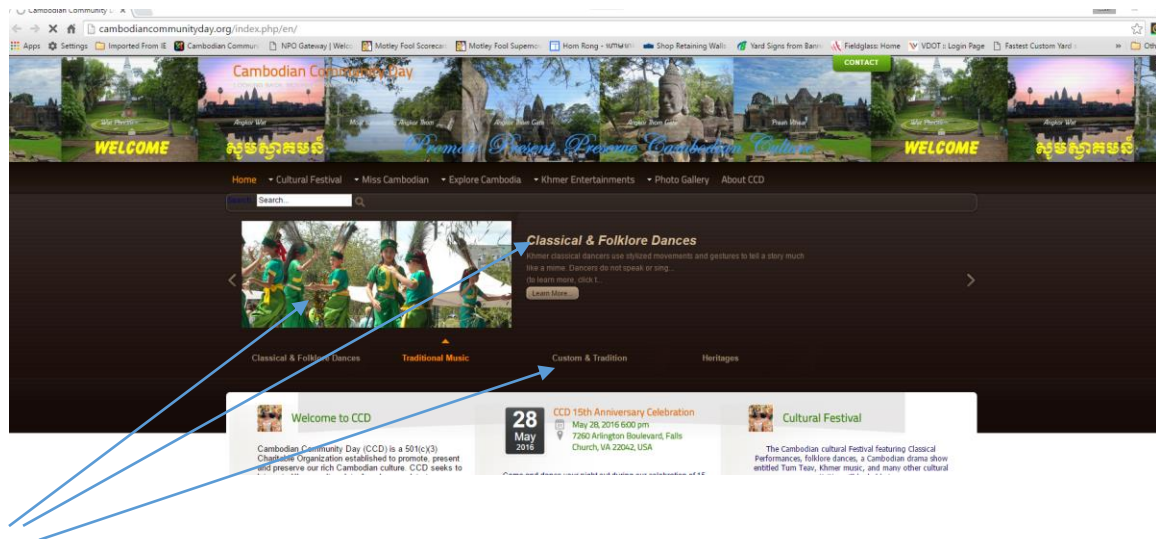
Cambodian Community D ×

cambodiancommunityday.org/index.php/en/

Apps Settings Imported From IE Cambodian Commun NPO Gateway | Welc Motley Fool Scorecar Motley Fool Supernov Hom Rong Shop Retaining Walls Yard Signs from Bann Fieldglass: Home VDOT :: Login Page Fastest Custom Yard » Oth

Cambodian Community Day

CONTACT

WELCOME សូមស្វាគមន៍ Promote Present Preserve Cambodian Culture WELCOME សូមស្វាគមន៍

Angkor Wat Angkor Wat Angkor Thom Gate Angkor Thom Gate Preah Vihear Angkor Wat

Home Cultural Festival Miss Cambodian Explore Cambodia Khmer Entertainments Photo Gallery About CCD

Search Search...

Classical & Folklore Dances

Khmer classical dancers use stylized movements and gestures to tell a story much like a mime. Dancers do not speak or sing... (to learn more, click t...

Learn More...

Classical & Folklore Dances Traditional Music Custom & Tradition Heritages

Welcome to CCD

Cambodian Community Day (CCD) is a 501(c)(3) Charitable Organization established to promote, present and preserve our rich Cambodian culture. CCD seeks to

28 May 2016

CCD 15th Anniversary Celebration

May 28, 2016 6:00 pm

7260 Arlington Boulevard, Falls Church, VA 22042, USA

Come and dance your night out during our celebration of 15

Cultural Festival

The Cambodian cultural Festival featuring Classical Performances, folklore dances, a Cambodian drama show entitled Tum Teav, Khmer music, and many other cultural